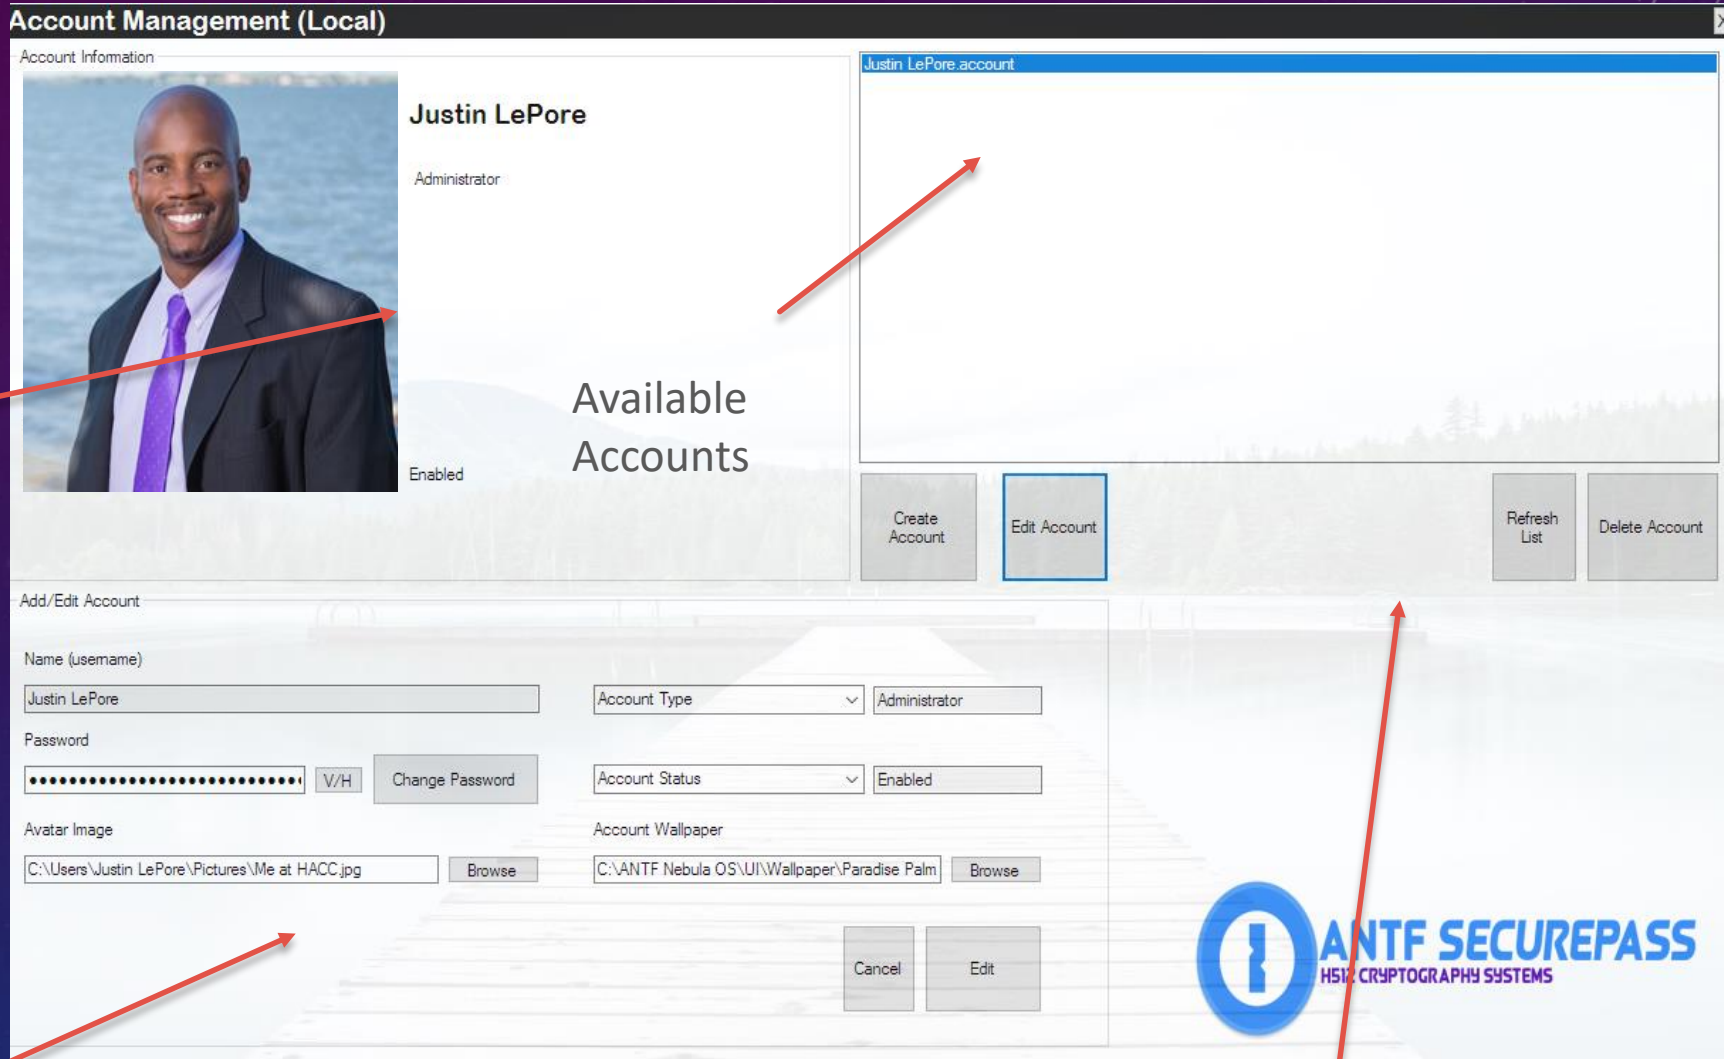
Account Management (Local)

Account Information

Justin LePore

Administrator

Enabled

Available Accounts

Justin LePore.account

Create Account

Edit Account

Refresh List

Delete Account

Add/Edit Account

Name (username)

Justin LePore

Account Type

Administrator

Password

•••••••••••••••••••••••••••••

V/H

Change Password

Account Status

Enabled

Avatar Image

C:\Users\Justin LePore\Pictures\Me at HACC.jpg

Browse

Account Wallpaper

C:\ANTF Nebula OS\UI\Wallpaper\Paradise Palm

Browse

Cancel

Edit

ANTF SECUREPASS
H512 CRYPTOGRAPHY SYSTEMS